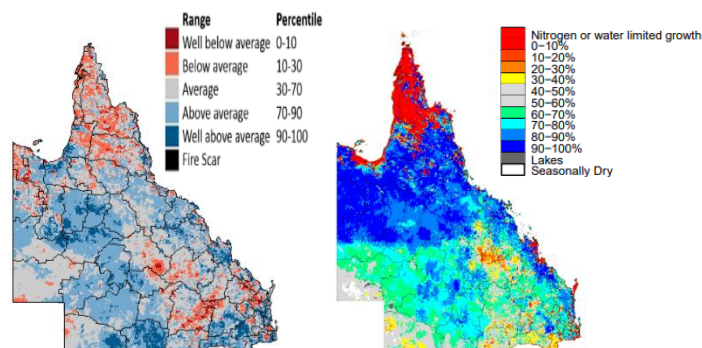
| Range | Percentile |
|---|---|
| Well below average | 0-10 |
| Below average | 10-30 |
| Average | 30-70 |
| Above average | 70-90 |
| Well above average | 90-100 |
| Fire Scar | |

Nitrogen or water limited growth
0–10%
10–20%
20–30%
30–40%
40–50%
50–60%
60–70%
70–80%
80–90%
90–100%
Lakes
Seasonally Dry